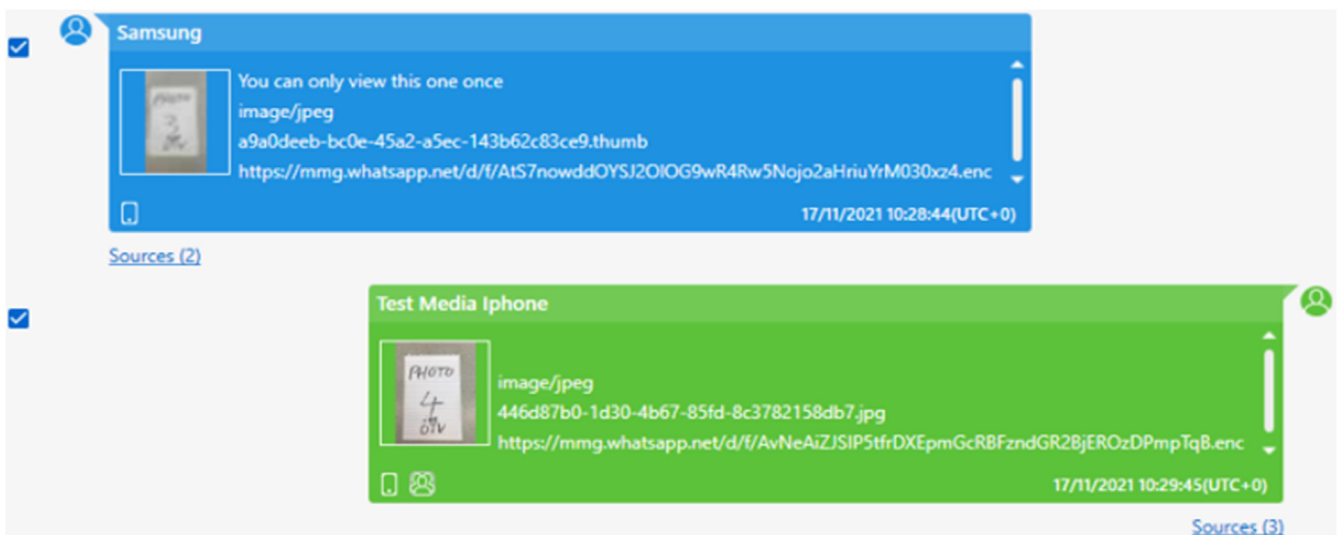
Samsung

PHOTO 3 OTV

You can only view this one once

image/jpeg

a9a0deeb-bc0e-45a2-a5ec-143b62c83ce9.thumb

https://mmg.whatsapp.net/d/f/AtS7nowddOYSJ2OIOG9wR4Rw5Nojo2aHriuYrM030xz4.enc

17/11/2021 10:28:44(UTC+0)

Sources (2)

Test Media Iphone

PHOTO 4 OTV

image/jpeg

446d87b0-1d30-4b67-85fd-8c3782158db7.jpg

https://mmg.whatsapp.net/d/f/AvNeAiZJSIP5tfrDXEpmGcRBFzndGR2BjEROzDPmpTqB.enc

17/11/2021 10:29:45(UTC+0)

Sources (3)